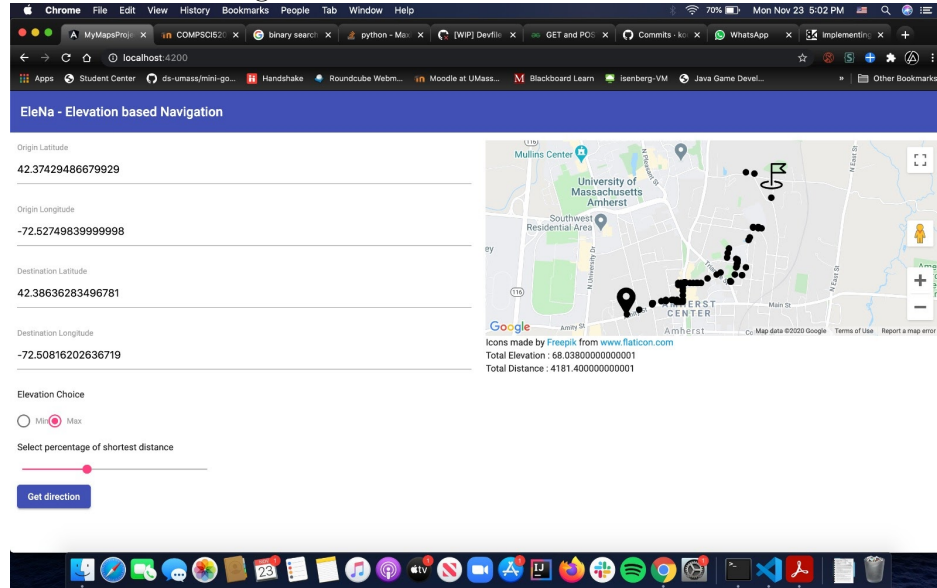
Chrome File Edit View History Bookmarks People Tab Window Help
70% Mon Nov 23 5:02 PM

MyMapsProje × COMPSCI520 × binary search × python - Max × [WIP] Devfile × GET and POS × Commits · ko × WhatsApp × Implementing ×

localhost:4200

Apps Student Center ds-umass/mini-go... Handshake Roundcube Webm... Moodle at UMass... Blackboard Learn isenberg-VM Java Game Devel... » Other Bookmarks

EleNa - Elevation based Navigation

Origin Latitude
42.37429486679929

Origin Longitude
-72.52749839999998

Destination Latitude
42.38636283496781

Destination Longitude
-72.50816202636719

Elevation Choice
Min Max

Select percentage of shortest distance

Get direction

116
Mullins Center
University of Massachusetts Amherst
Southwest Residential Area
N Pleasant St
N University Dr
N East St
116
AMHERST CENTER
Main St
Amity St
Amherst
Google
Map data ©2020 Google Terms of Use Report a map error

Icons made by Freepik from www.flaticon.com
Total Elevation : 68.03800000000001
Total Distance : 4181.400000000001

23